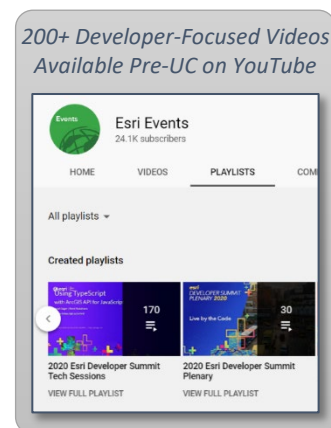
200+ Developer-Focused Videos Available Pre-UC on YouTube

Events

Esri Events
24.1K subscribers

HOME VIDEOS PLAYLISTS COM

All playlists

Created playlists

Using TypeScript with ArcGIS API for JavaScript

170

DEVELOPER SUMMIT PLENARY 2020

Live by the Code

30

2020 Esri Developer Summit Tech Sessions
VIEW FULL PLAYLIST

2020 Esri Developer Summit Plenary
VIEW FULL PLAYLIST